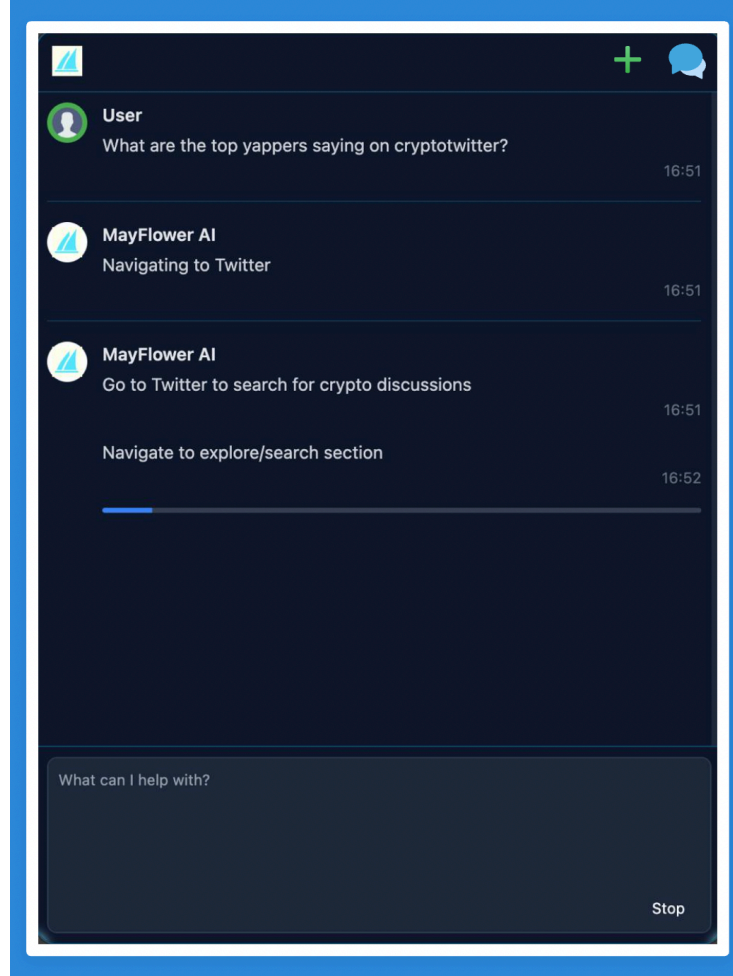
User
What are the top yappers saying on cryptotwitter?
16:51

MayFlower AI
Navigating to Twitter
16:51

MayFlower AI
Go to Twitter to search for crypto discussions
16:51

Navigate to explore/search section
16:52

What can I help with?

Stop